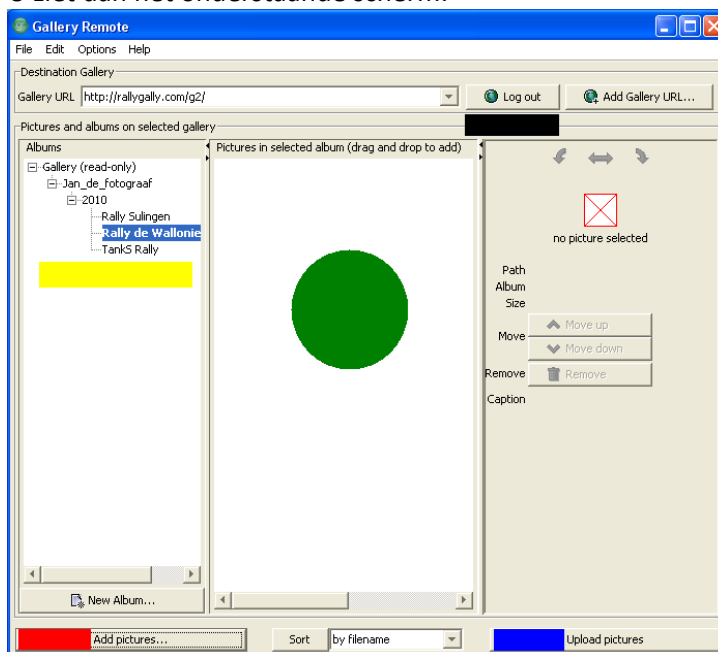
Gallery Remote

File Edit Options Help

Destination Gallery

Gallery URL http://rallygally.com/g2/

Log out

Add Gallery URL...

Pictures and albums on selected gallery

Albums

Gallery (read-only)
Jan_de_fotograaf
2010
Rally Sulingen
Rally de Wallonie
TankS Rally

Pictures in selected album (drag and drop to add)

no picture selected

Path
Album
Size
Move
Move up
Move down
Remove
Remove
Caption

New Album...

Add pictures...

Sort

by filename

Upload pictures